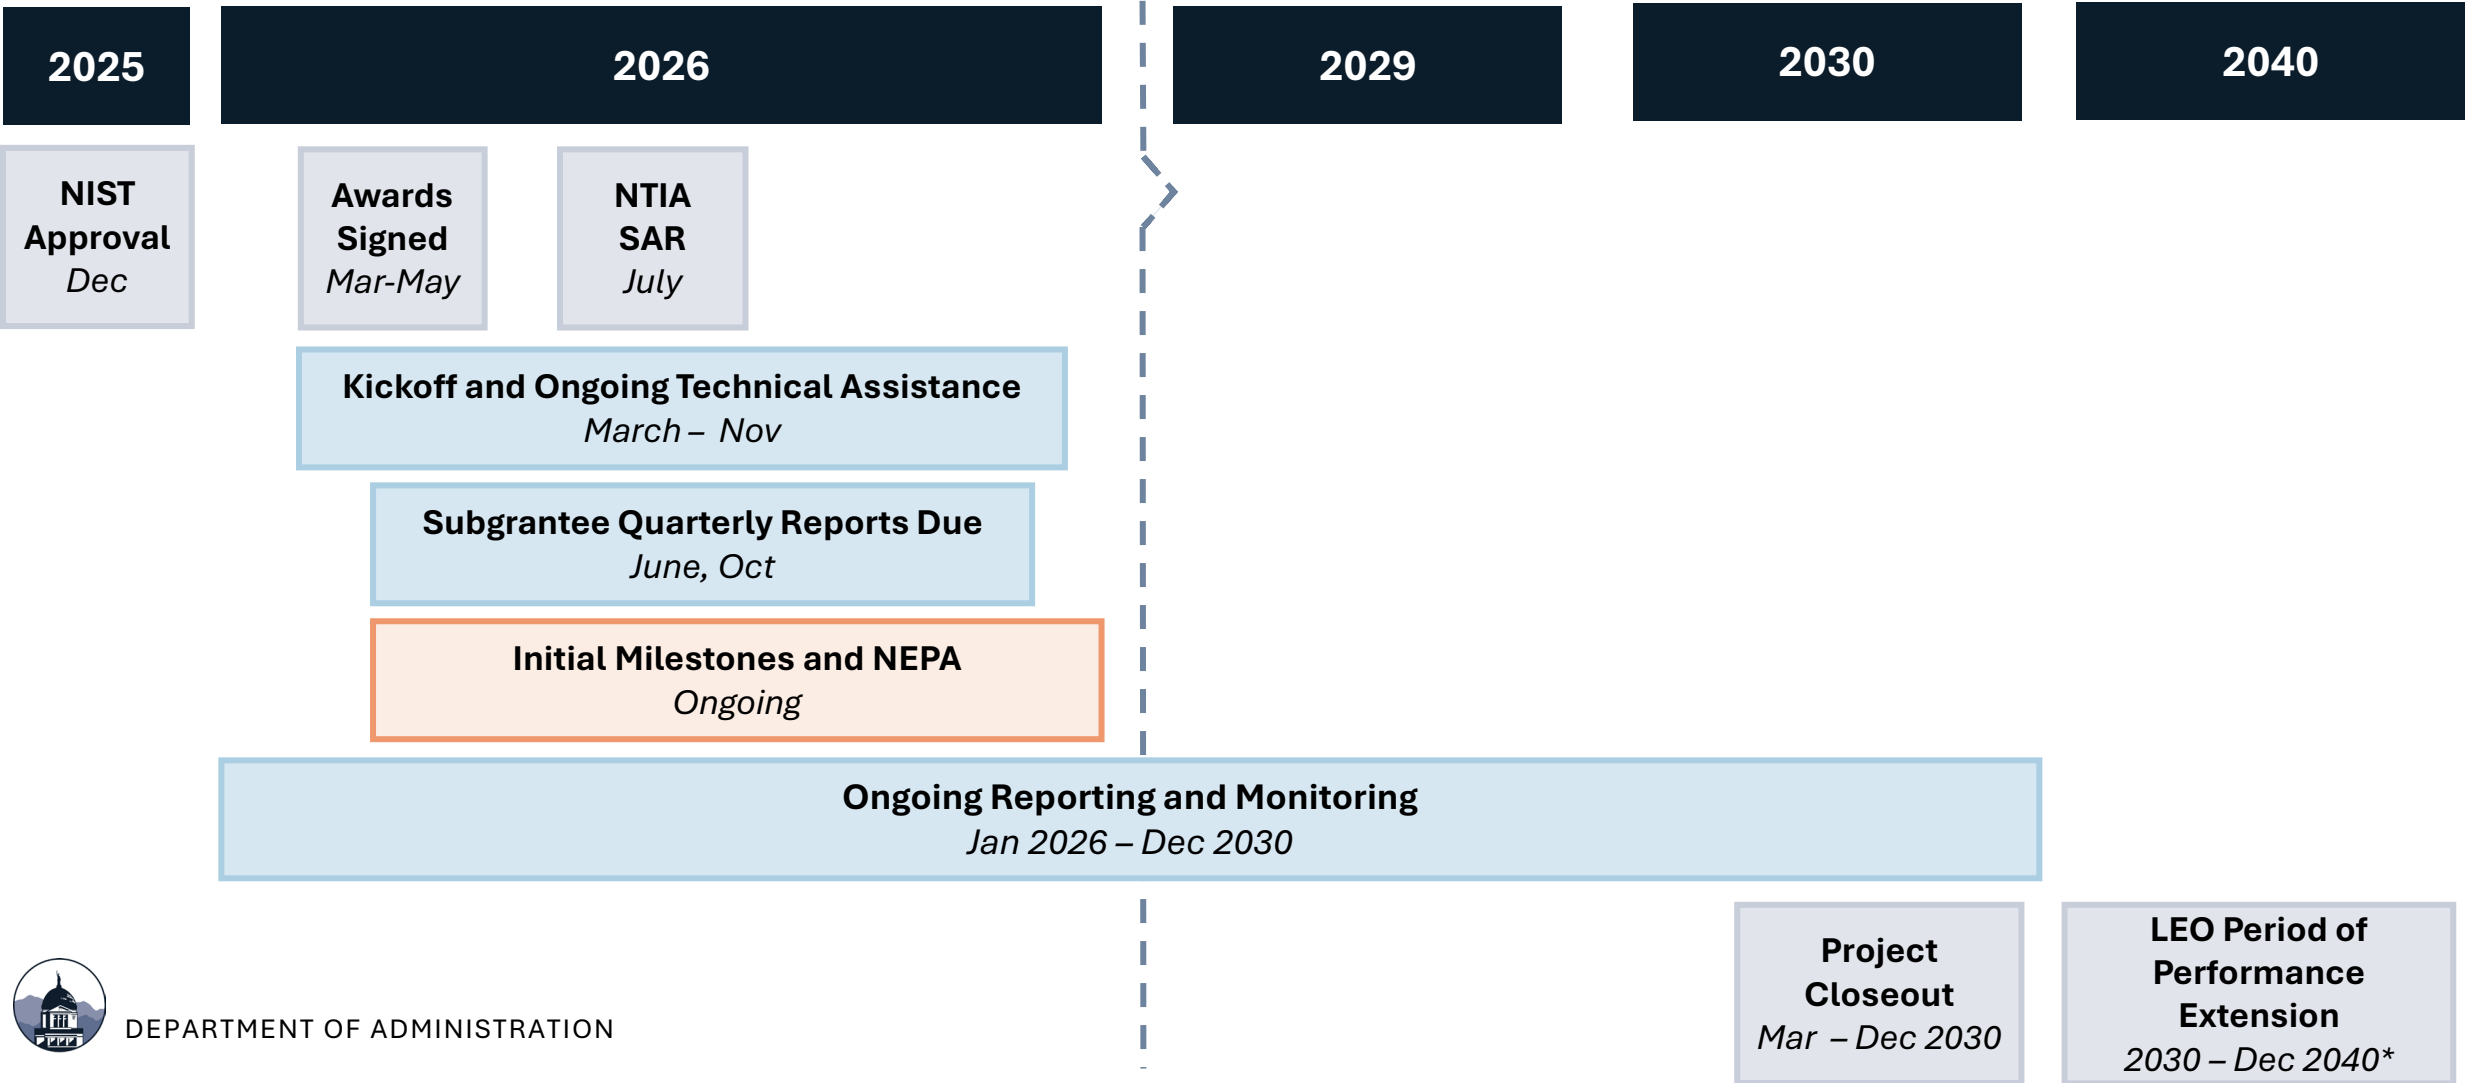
2025

2026

2029

2030

2040

NIST Approval
*Dec*

Awards Signed
*Mar-May*

NTIA SAR
*July*

Kickoff and Ongoing Technical Assistance
*March – Nov*

Subgrantee Quarterly Reports Due
*June, Oct*

Initial Milestones and NEPA
*Ongoing*

Ongoing Reporting and Monitoring
*Jan 2026 – Dec 2030*

Project Closeout
*Mar – Dec 2030*

LEO Period of Performance Extension
*2030 – Dec 2040**

DEPARTMENT OF ADMINISTRATION